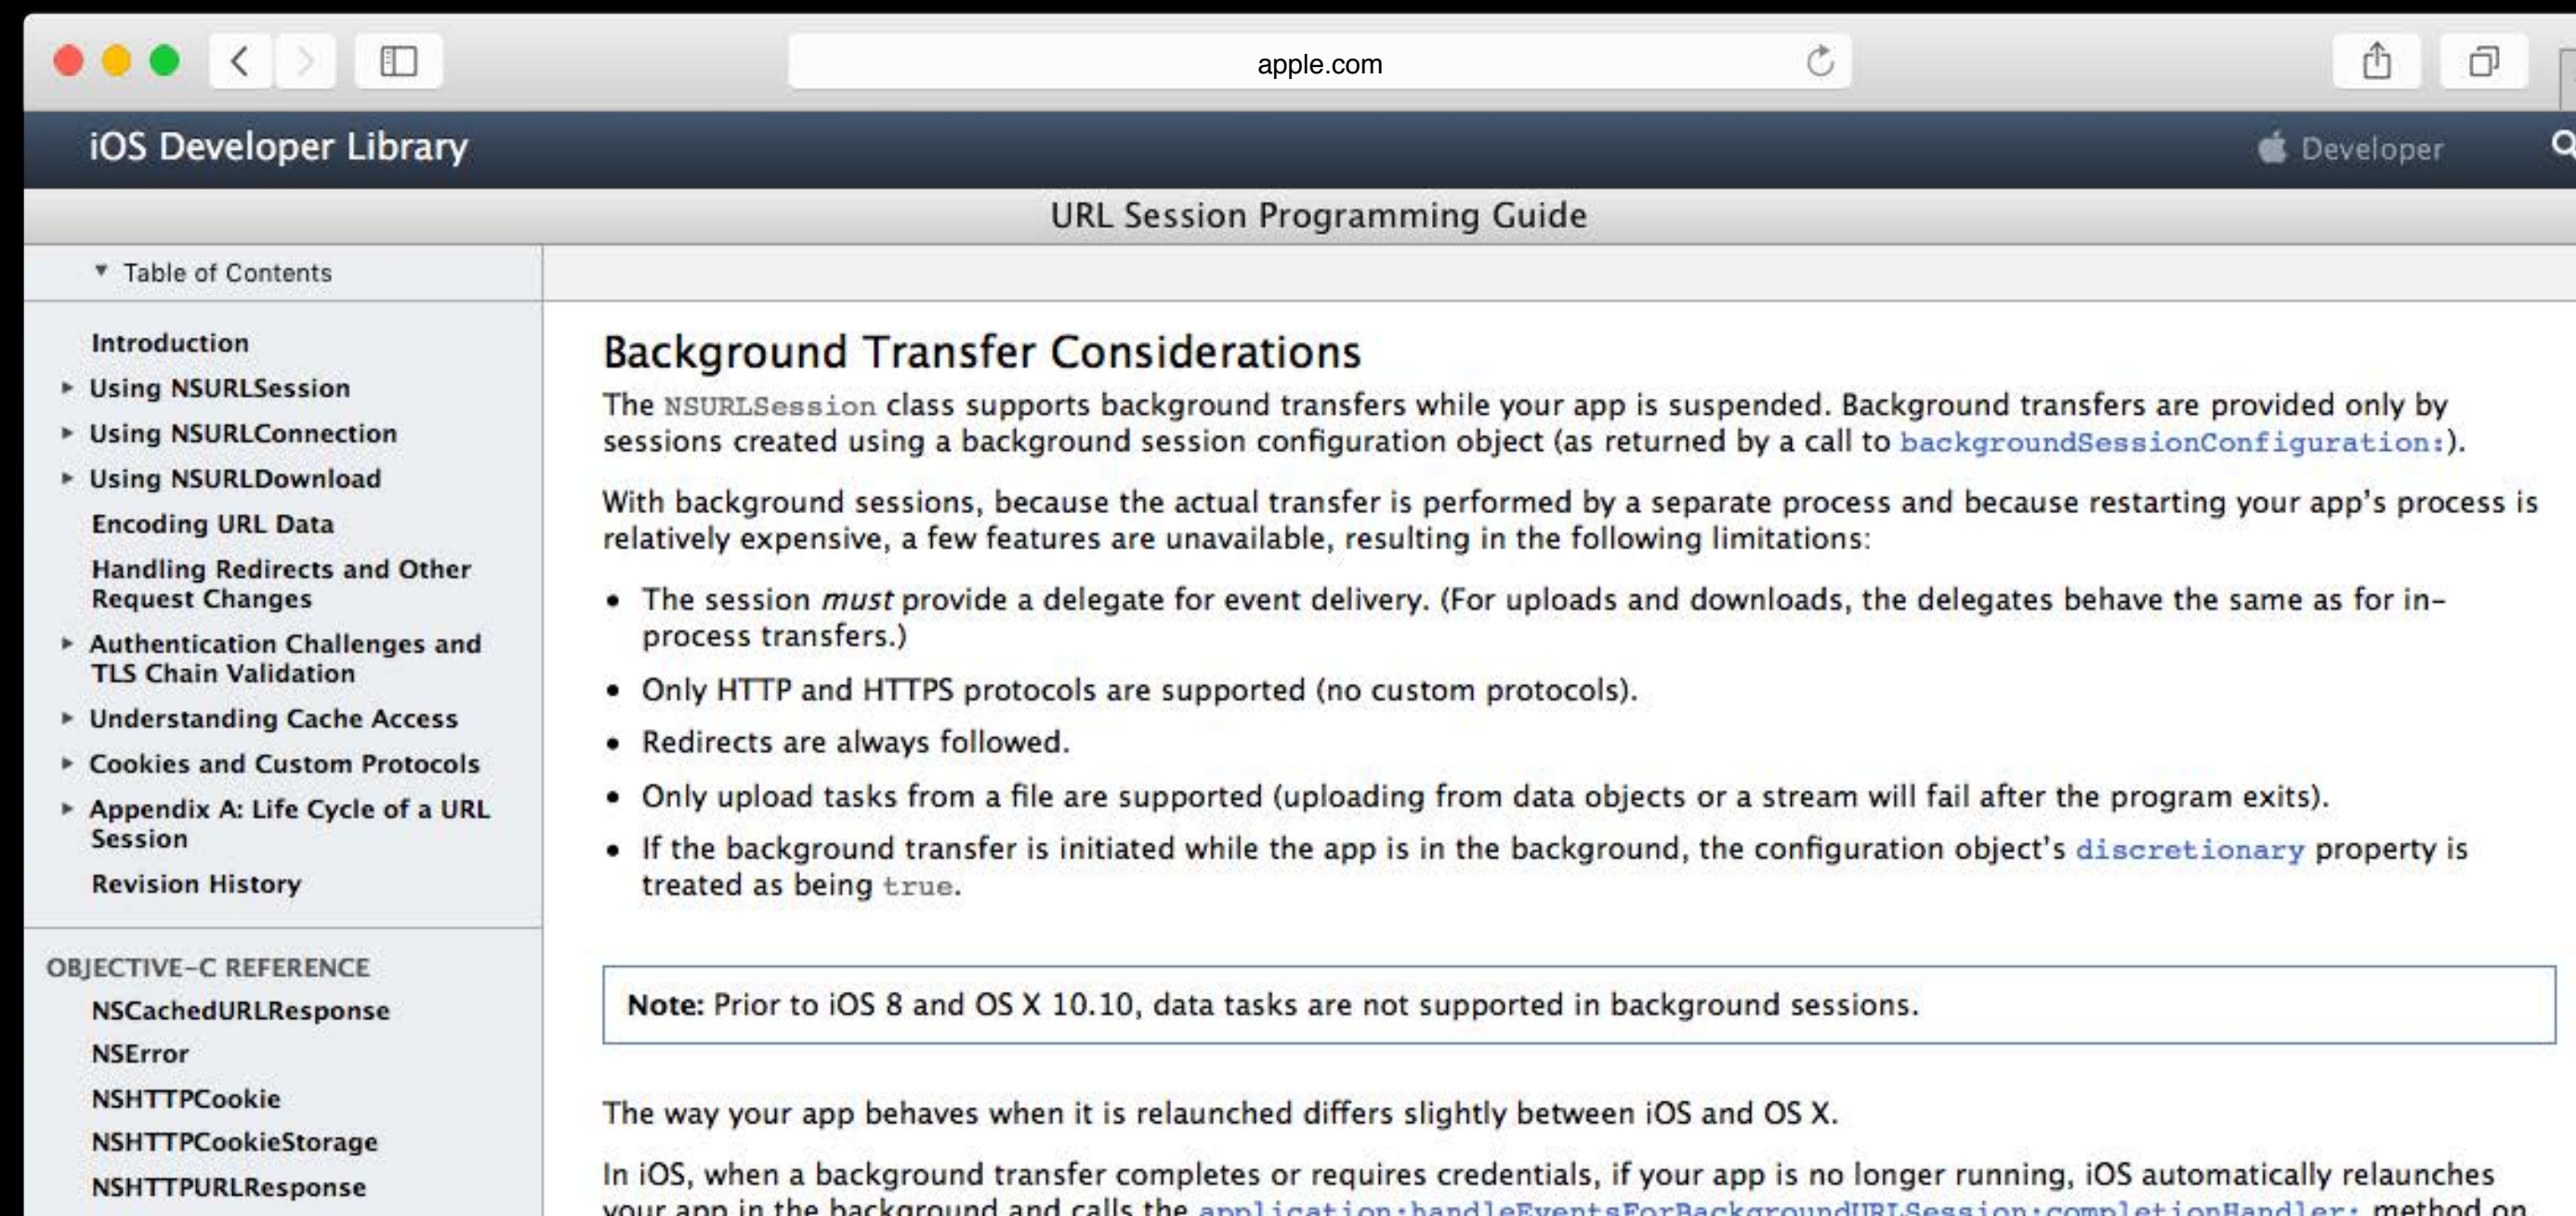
apple.com

iOS Developer Library

Developer

URL Session Programming Guide

Table of Contents

Introduction
Using NSURLSession
Using NSURLConnection
Using NSURLDownload
Encoding URL Data
Handling Redirects and Other Request Changes
Authentication Challenges and TLS Chain Validation
Understanding Cache Access
Cookies and Custom Protocols
Appendix A: Life Cycle of a URL Session
Revision History

OBJECTIVE-C REFERENCE
NSCachedURLResponse
NSError
NSHTTPCookie
NSHTTPCookieStorage
NSHTTPURLResponse

Background Transfer Considerations

The NSURLSession class supports background transfers while your app is suspended. Background transfers are provided only by sessions created using a background session configuration object (as returned by a call to backgroundSessionConfiguration:).

With background sessions, because the actual transfer is performed by a separate process and because restarting your app's process is relatively expensive, a few features are unavailable, resulting in the following limitations:

- The session *must* provide a delegate for event delivery. (For uploads and downloads, the delegates behave the same as for in-process transfers.)
- Only HTTP and HTTPS protocols are supported (no custom protocols).
- Redirects are always followed.
- Only upload tasks from a file are supported (uploading from data objects or a stream will fail after the program exits).
- If the background transfer is initiated while the app is in the background, the configuration object's discretionary property is treated as being true.

**Note:** Prior to iOS 8 and OS X 10.10, data tasks are not supported in background sessions.

The way your app behaves when it is relaunched differs slightly between iOS and OS X.

In iOS, when a background transfer completes or requires credentials, if your app is no longer running, iOS automatically relaunches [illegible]